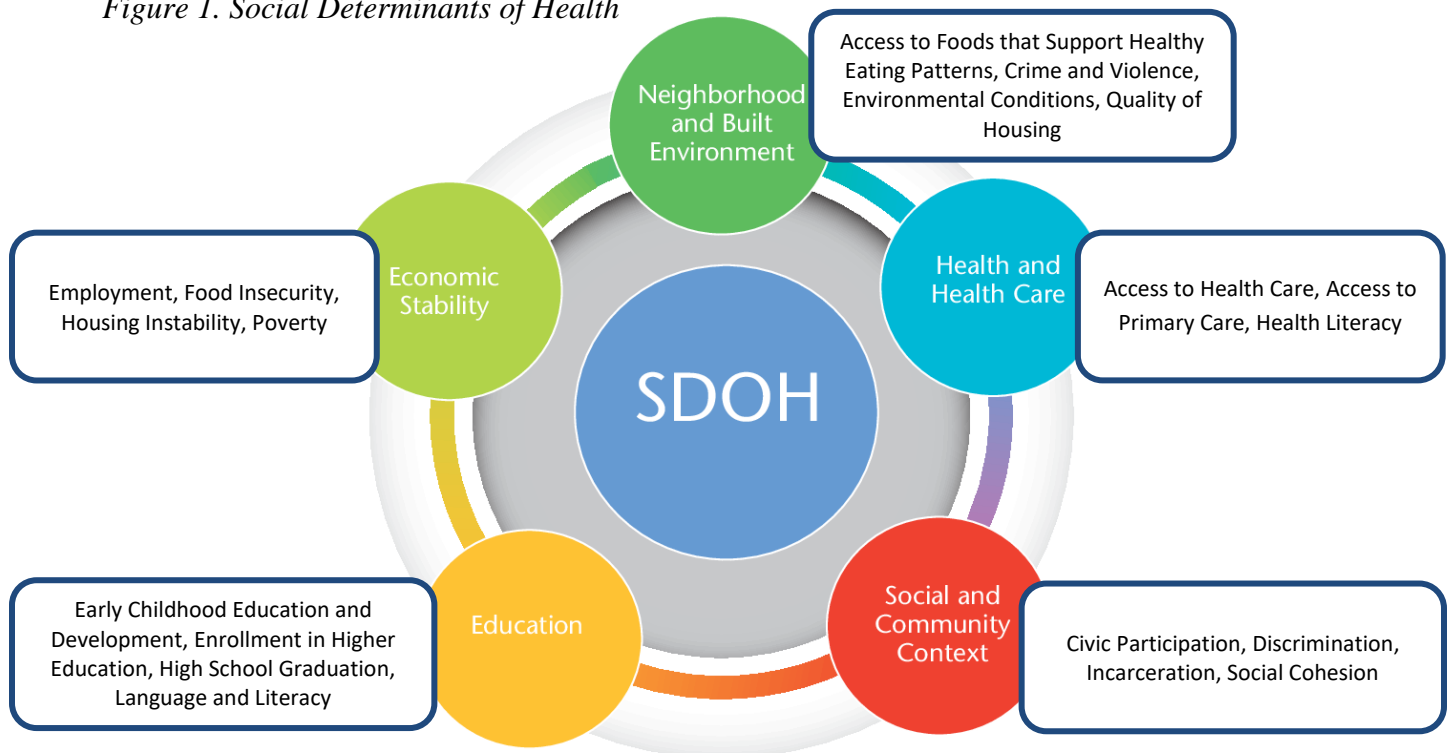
Figure 1. Social Determinants of Health

Neighborhood and Built Environment

Access to Foods that Support Healthy Eating Patterns, Crime and Violence, Environmental Conditions, Quality of Housing

Economic Stability

Employment, Food Insecurity, Housing Instability, Poverty

Health and Health Care

Access to Health Care, Access to Primary Care, Health Literacy

SDOH

Education

Early Childhood Education and Development, Enrollment in Higher Education, High School Graduation, Language and Literacy

Social and Community Context

Civic Participation, Discrimination, Incarceration, Social Cohesion